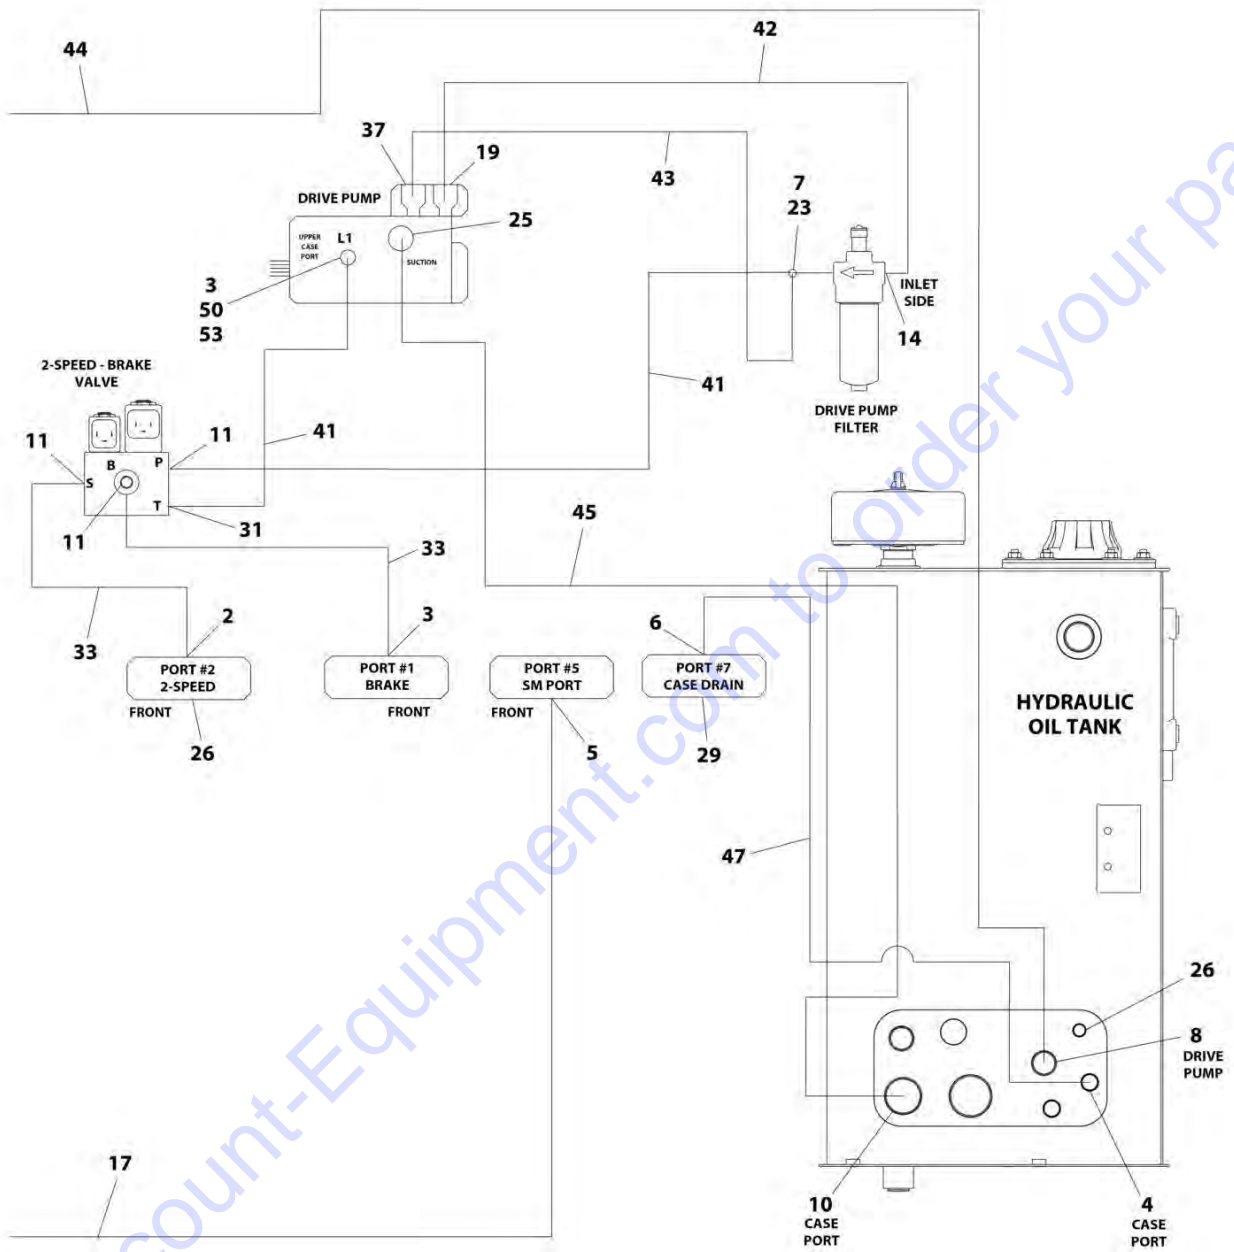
44

42

37

19

DRIVE PUMP

43

7
23

25

UPPER CASE PORT

L1

SUCTION

INLET SIDE

3
50
53

14

2-SPEED - BRAKE VALVE

41

DRIVE PUMP FILTER

11

11

41

B

P

S

T

31

11

45

33

2

3

6

33

PORT #2
2-SPEED

PORT #1
BRAKE

PORT #5
SM PORT

PORT #7
CASE DRAIN

HYDRAULIC OIL TANK

FRONT

FRONT

FRONT

26

5

29

47

26

8
DRIVE PUMP

17

10
CASE PORT

4
CASE PORT